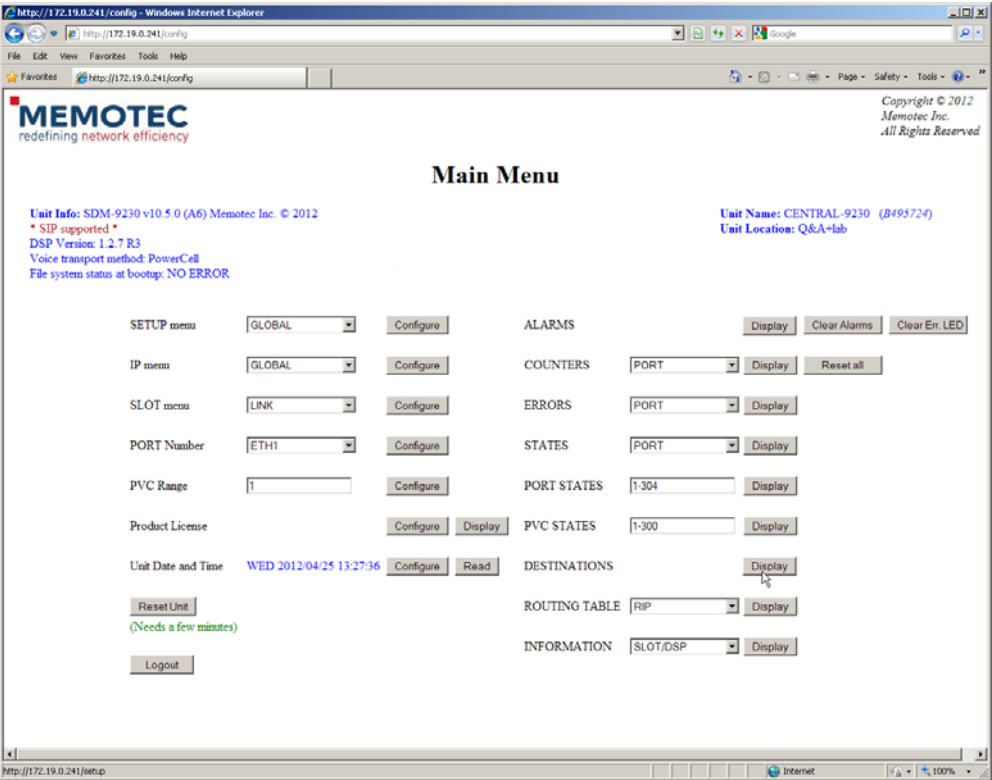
http://172.19.0.241/config - Windows Internet Explorer

http://172.19.0.241/config

Google

File Edit View Favorites Tools Help

Favorites http://172.19.0.241/config

Page ▾ Safety ▾ Tools ▾

MEMOTEC
redefining network efficiency

Copyright © 2012
Memotec Inc.
All Rights Reserved

Main Menu

Unit Info: SDM-9230 v10.5.0 (A6) Memotec Inc. © 2012
* SIP supported *
DSP Version: 1.2.7 R3
Voice transport method: PowerCell
File system status at bootup: NO ERROR

Unit Name: CENTRAL-9230 (B495724)
Unit Location: Q&A+lab

SETUP menu GLOBAL Configure

IP menu GLOBAL Configure

SLOT menu LINK Configure

PORT Number ETH1 Configure

PVC Range 1 Configure

Product License Configure Display

Unit Date and Time WED 2012/04/25 13:27:36 Configure Read

Reset Unit
(Needs a few minutes)

Logout

ALARMS Display Clear Alarms Clear Err. LED

COUNTERS PORT Display Reset all

ERRORS PORT Display

STATES PORT Display

PORT STATES 1-304 Display

PVC STATES 1-300 Display

DESTINATIONS Display

ROUTING TABLE RIP Display

INFORMATION SLOT/DSP Display

http://172.19.0.241/setup

Internet

100%